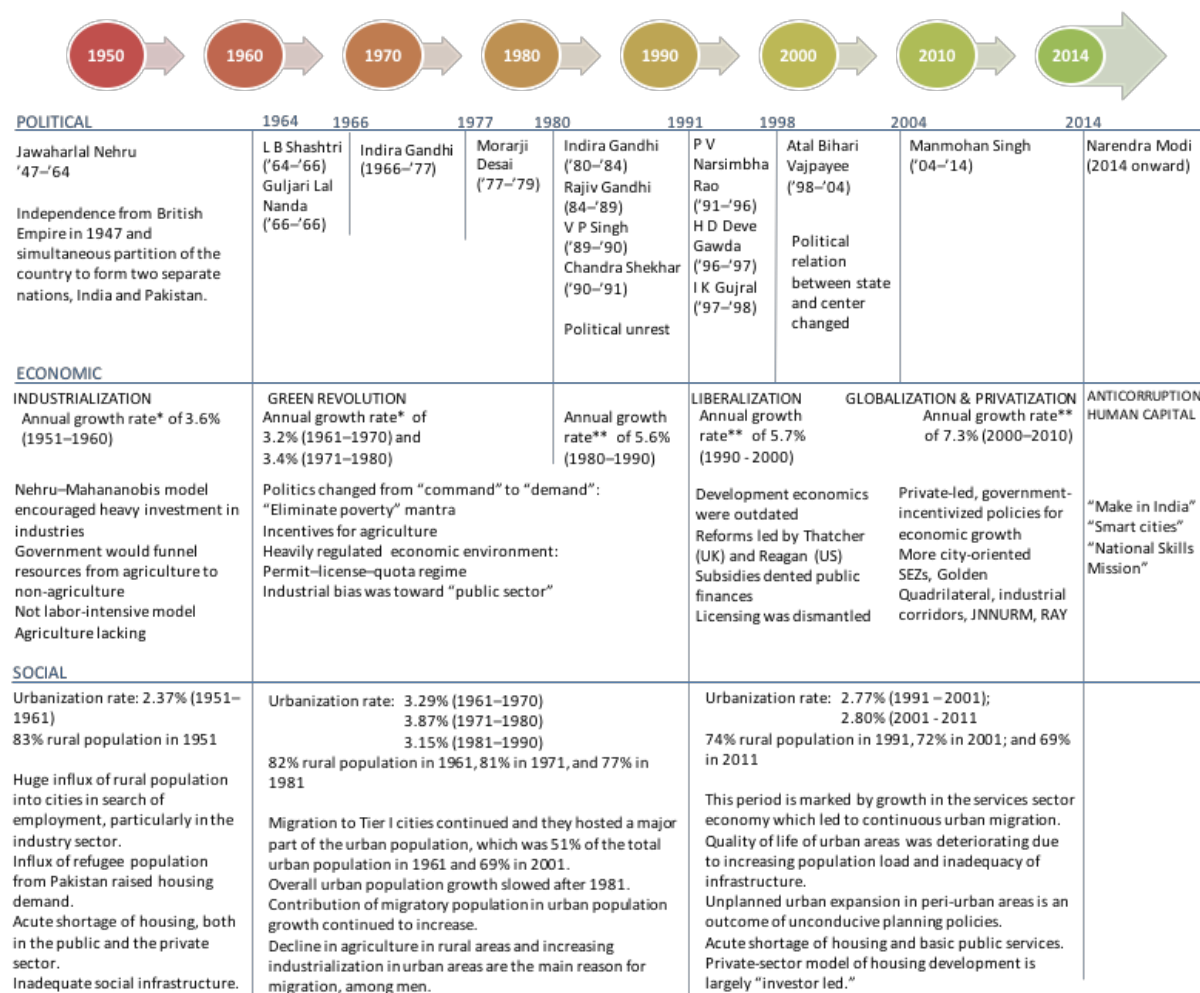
1950 1960 1970 1980 1990 2000 2010 2014

POLITICAL

1964 1966 1977 1980 1991 1998 2004 2014

Jawaharlal Nehru '47–'64

Independence from British Empire in 1947 and simultaneous partition of the country to form two separate nations, India and Pakistan.

L B Shashtri ('64–'66)
Guljari Lal Nanda ('66–'66)

Indira Gandhi (1966–'77)

Morarji Desai ('77–'79)

Indira Gandhi ('80–'84)
Rajiv Gandhi (84–'89)
V P Singh ('89–'90)
Chandra Shekhar ('90–'91)

Political unrest

P V Narsimbha Rao ('91–'96)
H D Deve Gawda ('96–'97)
I K Gujral ('97–'98)

Atal Bihari Vajpayee ('98–'04)

Political relation between state and center changed

Manmohan Singh ('04–'14)

Narendra Modi (2014 onward)

ECONOMIC

INDUSTRIALIZATION
Annual growth rate* of 3.6% (1951–1960)

Nehru–Mahananobis model encouraged heavy investment in industries
Government would funnel resources from agriculture to non-agriculture
Not labor-intensive model
Agriculture lacking

GREEN REVOLUTION
Annual growth rate* of 3.2% (1961–1970) and 3.4% (1971–1980)

Annual growth rate** of 5.6% (1980–1990)

Politics changed from "command" to "demand":
"Eliminate poverty" mantra
Incentives for agriculture
Heavily regulated economic environment:
Permit–license–quota regime
Industrial bias was toward "public sector"

LIBERALIZATION
Annual growth rate** of 5.7% (1990 - 2000)

Development economics were outdated
Reforms led by Thatcher (UK) and Reagan (US)
Subsidies dented public finances
Licensing was dismantled

GLOBALIZATION & PRIVATIZATION
Annual growth rate** of 7.3% (2000–2010)

Private-led, government-incentivized policies for economic growth
More city-oriented SEZs, Golden Quadrilateral, industrial corridors, JNNURM, RAY

ANTICORRUPTION
HUMAN CAPITAL

"Make in India"
"Smart cities"
"National Skills Mission"

SOCIAL

Urbanization rate: 2.37% (1951–1961)
83% rural population in 1951

Huge influx of rural population into cities in search of employment, particularly in the industry sector.
Influx of refugee population from Pakistan raised housing demand.
Acute shortage of housing, both in the public and the private sector.
Inadequate social infrastructure.

Urbanization rate: 3.29% (1961–1970)
3.87% (1971–1980)
3.15% (1981–1990)
82% rural population in 1961, 81% in 1971, and 77% in 1981

Migration to Tier I cities continued and they hosted a major part of the urban population, which was 51% of the total urban population in 1961 and 69% in 2001.
Overall urban population growth slowed after 1981.
Contribution of migratory population in urban population growth continued to increase.
Decline in agriculture in rural areas and increasing industrialization in urban areas are the main reason for migration, among men.

Urbanization rate: 2.77% (1991 – 2001);
2.80% (2001 - 2011)
74% rural population in 1991, 72% in 2001; and 69% in 2011

This period is marked by growth in the services sector economy which led to continuous urban migration.
Quality of life of urban areas was deteriorating due to increasing population load and inadequacy of infrastructure.
Unplanned urban expansion in peri-urban areas is an outcome of unconducive planning policies.
Acute shortage of housing and basic public services.
Private-sector model of housing development is largely "investor led."